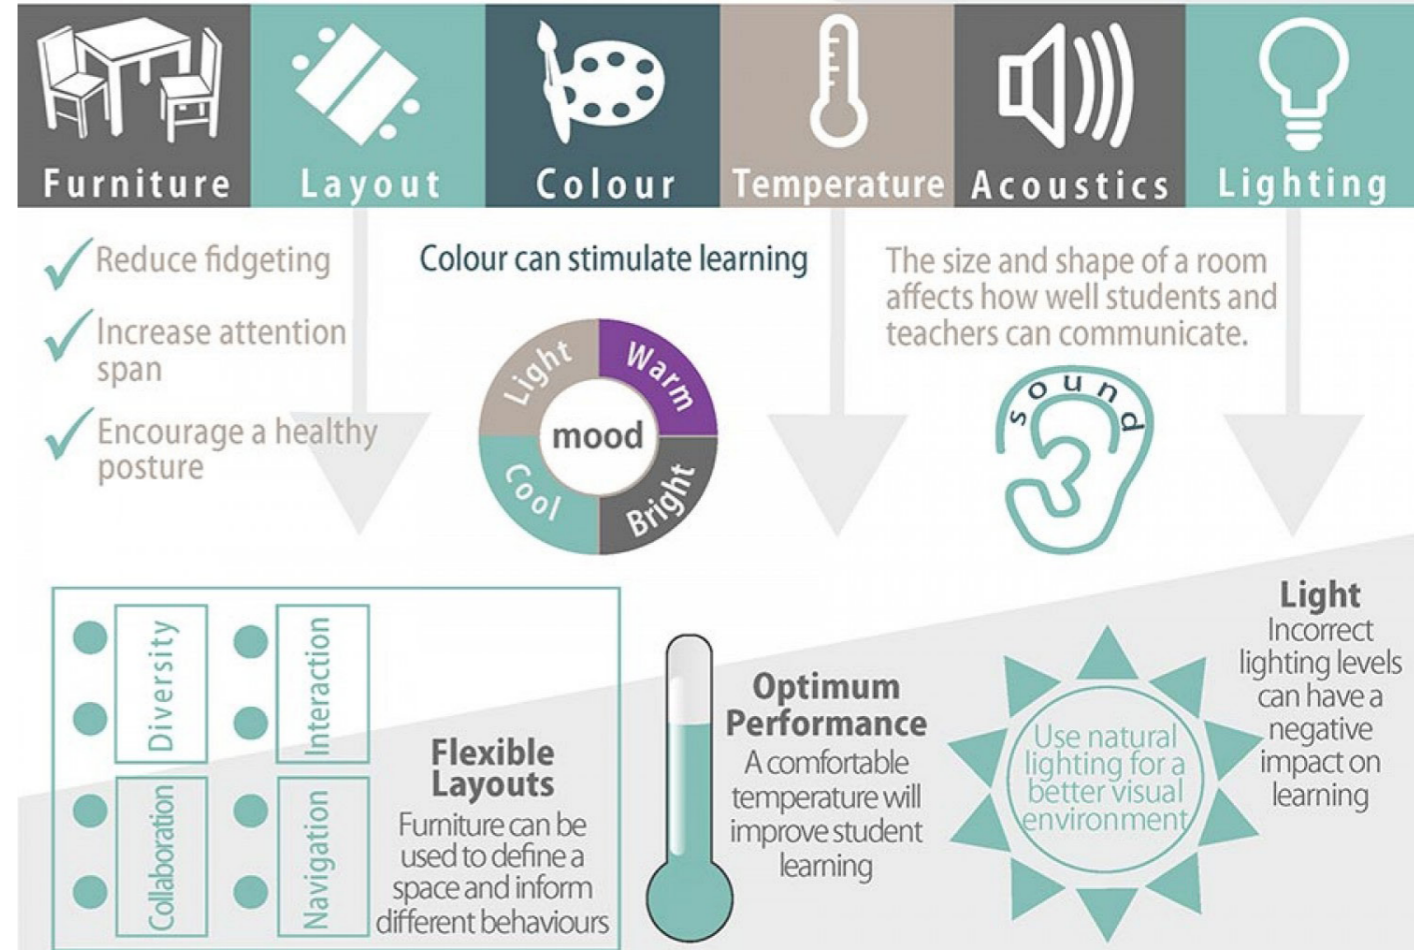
Furniture Layout Colour Temperature Acoustics Lighting

Reduce fidgeting

Increase attention span

Encourage a healthy posture

Colour can stimulate learning

Light Warm mood Cool Bright

The size and shape of a room affects how well students and teachers can communicate.

sound

Diversity

Interaction

Collaboration

Navigation

Flexible Layouts

Furniture can be used to define a space and inform different behaviours

Optimum Performance

A comfortable temperature will improve student learning

Use natural lighting for a better visual environment

Light

Incorrect lighting levels can have a negative impact on learning